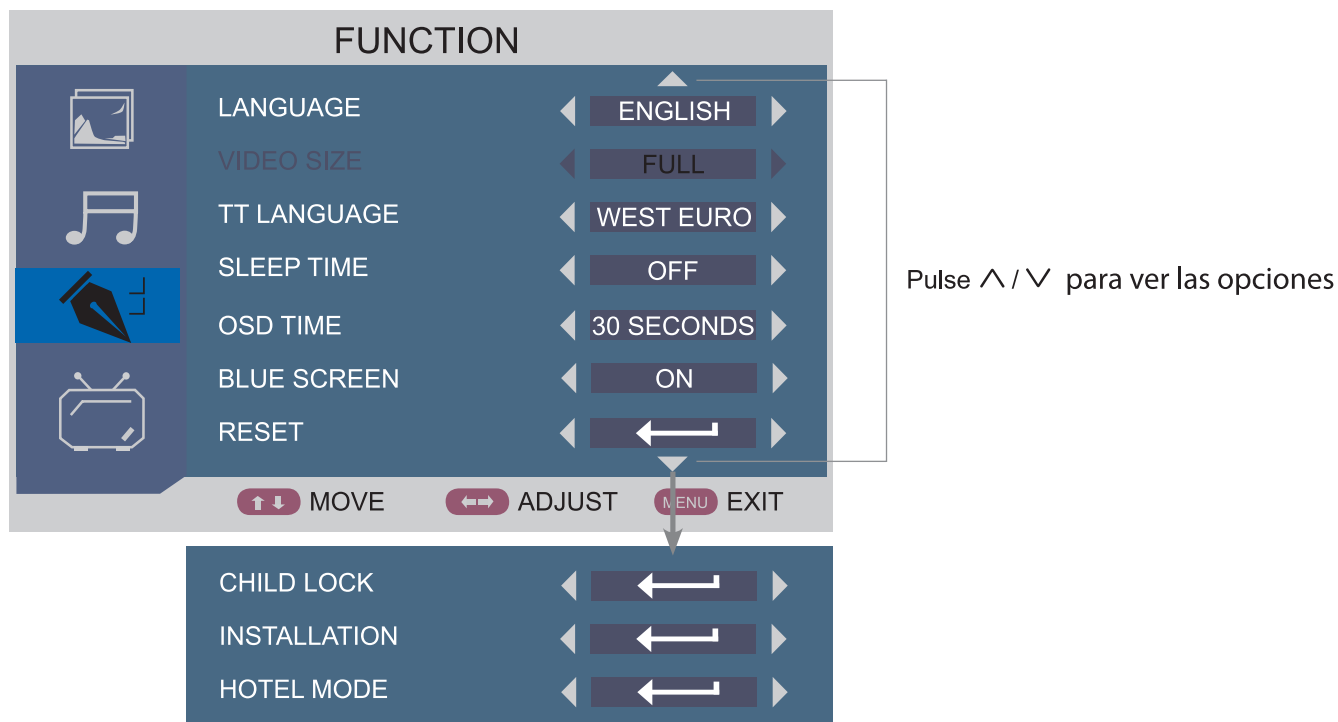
FUNCTION

LANGUAGE ENGLISH
VIDEO SIZE FULL
TT LANGUAGE WEST EURO
SLEEP TIME OFF
OSD TIME 30 SECONDS
BLUE SCREEN ON
RESET

MOVE ADJUST MENU EXIT

Pulse $\wedge$ / $\vee$ para ver las opciones

CHILD LOCK
INSTALLATION
HOTEL MODE